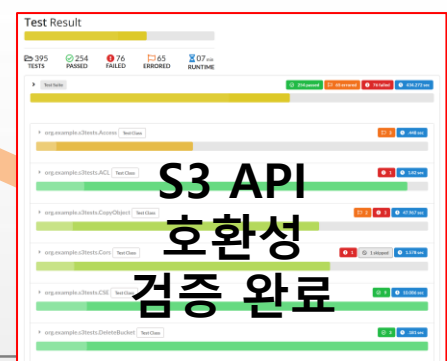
Test Result

395 TESTS
254 PASSED
76 FAILED
65 ERRORED
07 RUNTIME

Test Suite

254 passed
65 errored
76 failed

org.example.s3tests.Access Test Class
org.example.s3tests.ACL Test Class
org.example.s3tests.CopyObject Test Class
org.example.s3tests.Cors Test Class
1 skipped
org.example.s3tests.CSE Test Class
org.example.s3tests.DeleteBucket Test Class

S3 API
호환성
검증 완료